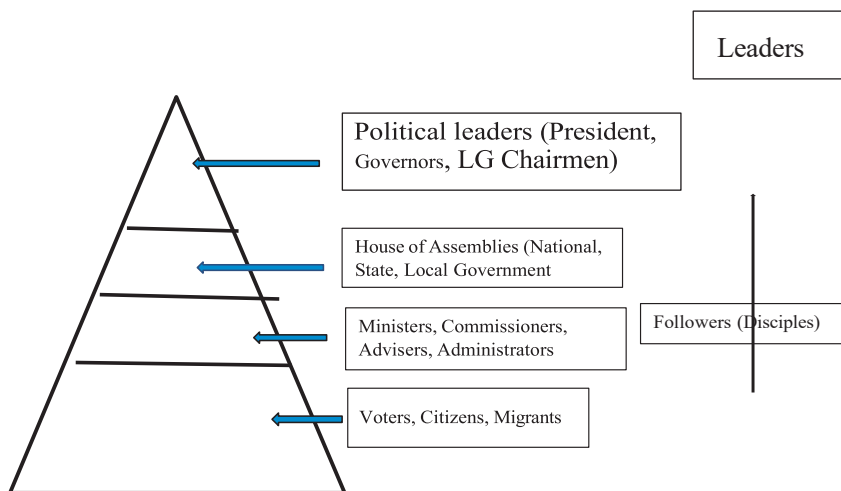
Leaders

Political leaders (President, Governors, LG Chairmen)

House of Assemblies (National, State, Local Government

Ministers, Commissioners, Advisers, Administrators

Voters, Citizens, Migrants

Followers (Disciples)